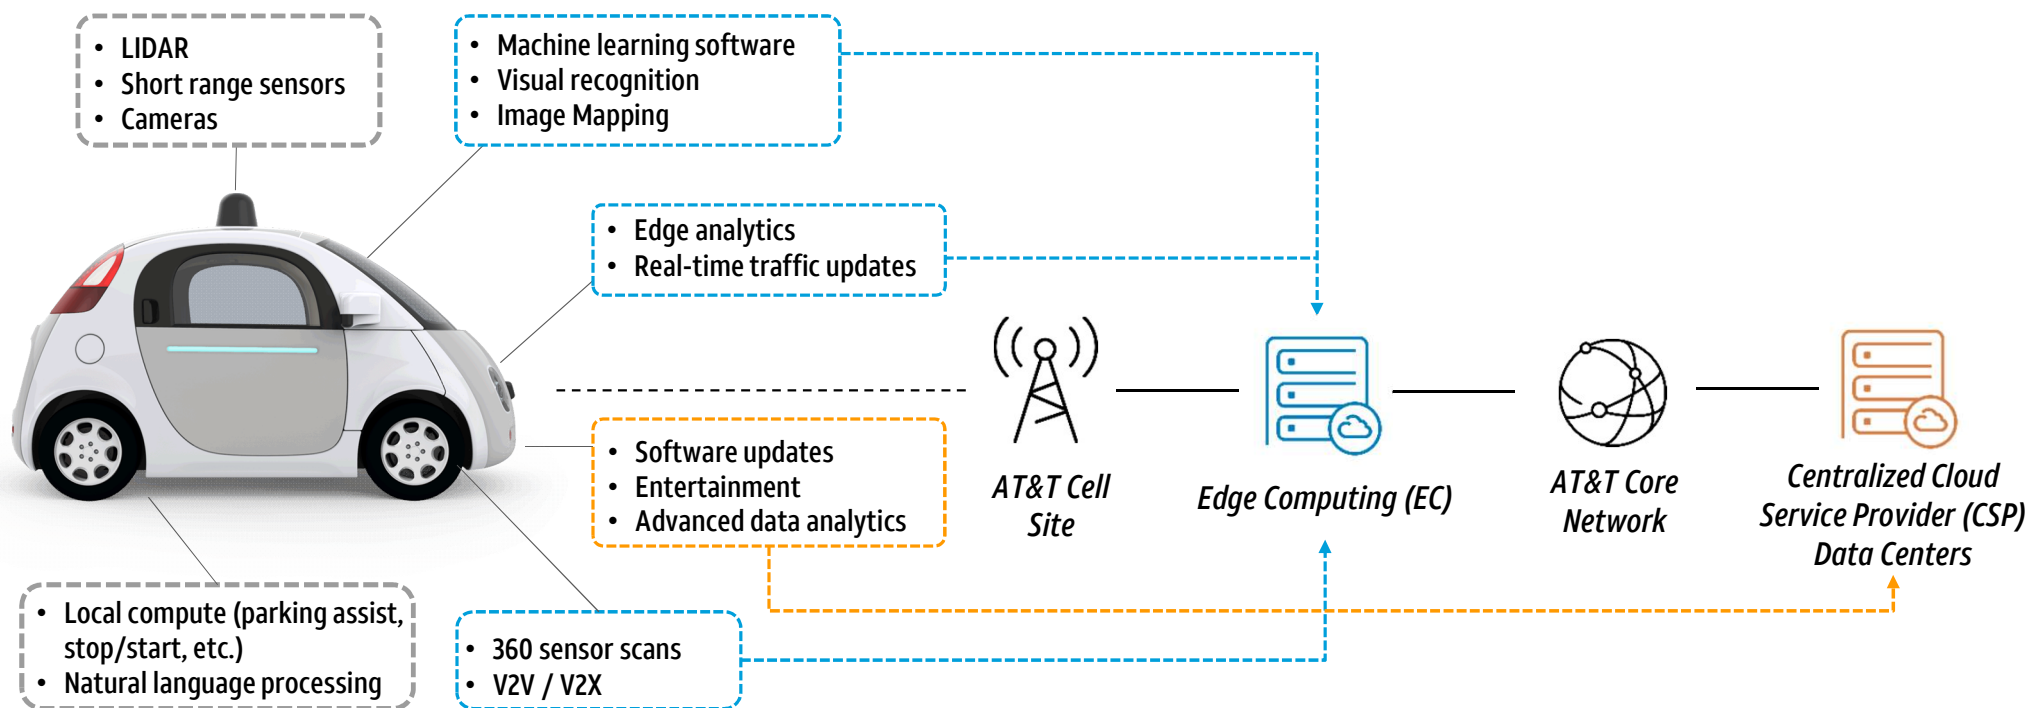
- LIDAR
- Short range sensors
- Cameras

- Machine learning software
- Visual recognition
- Image Mapping

- Edge analytics
- Real-time traffic updates

- Software updates
- Entertainment
- Advanced data analytics

- Local compute (parking assist, stop/start, etc.)
- Natural language processing

- 360 sensor scans
- V2V / V2X

AT&T Cell Site

Edge Computing (EC)

AT&T Core Network

Centralized Cloud Service Provider (CSP) Data Centers